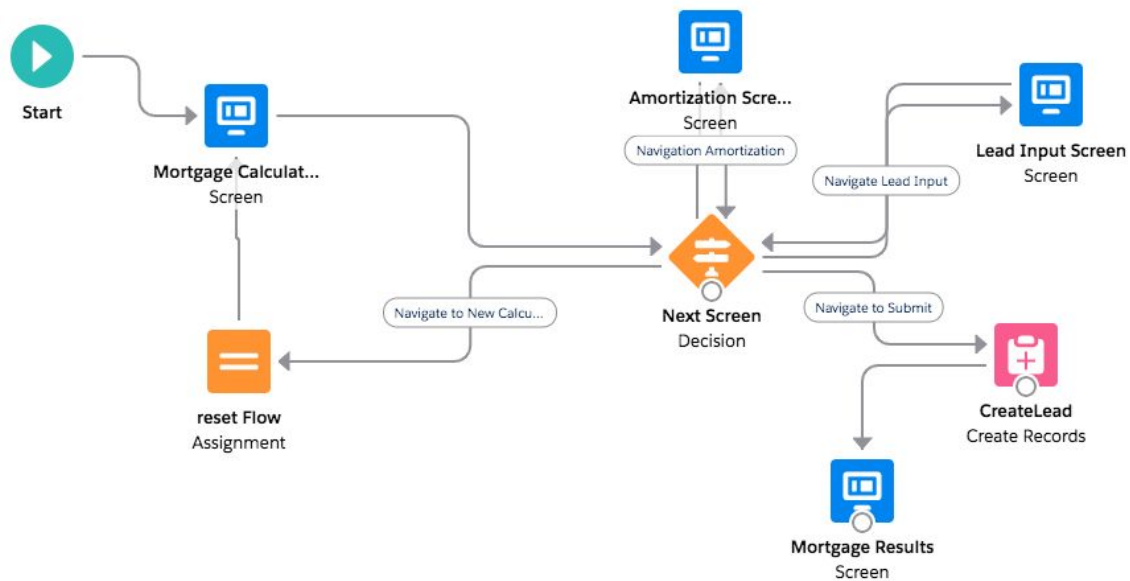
Start

Mortgage Calculat...
Screen

Amortization Scre...
Screen

Navigation Amortization

Lead Input Screen
Screen

Navigate Lead Input

Navigate to New Calcu...

Next Screen
Decision

Navigate to Submit

reset Flow
Assignment

CreateLead
Create Records

Mortgage Results
Screen